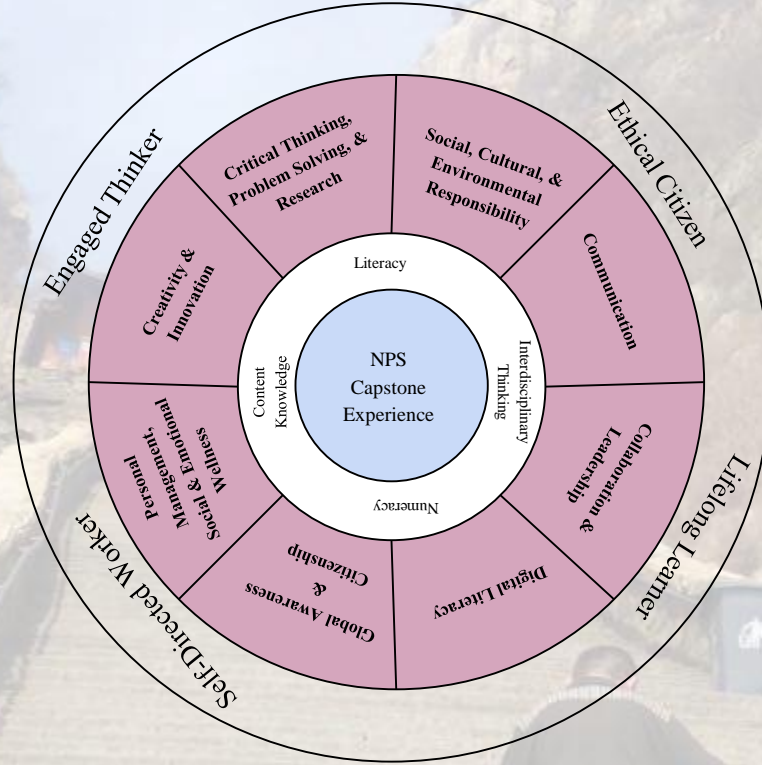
Engaged Thinker

Ethical Citizen

Lifelong Learner

Self-Directed Worker

Critical Thinking, Problem Solving, & Research

Social, Cultural, & Environmental Responsibility

Communication

Collaboration & Leadership

Digital Literacy

Global Awareness & Citizenship

Personal Management, Social & Emotional Wellness

Creativity & Innovation

Literacy

Interdisciplinary Thinking

Numeracy

Content Knowledge

NPS Capstone Experience